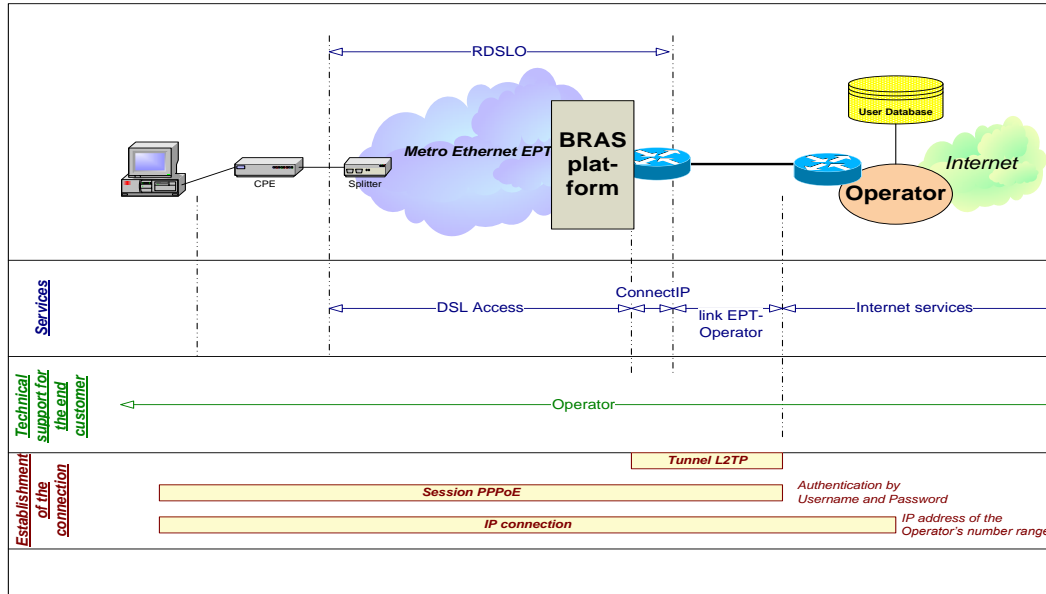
RDSLO

User Database

Metro Ethernet EPT

BRAS plat-form

Internet

CPE

Splitter

Operator

Services

ConnectIP

DSL Access

link EPT-Operator

Internet services

Technical support for the end customer

Operator

Establishment of the connection

Tunnel L2TP

Session PPPoE

Authentication by Username and Password

IP connection

IP address of the Operator's number range